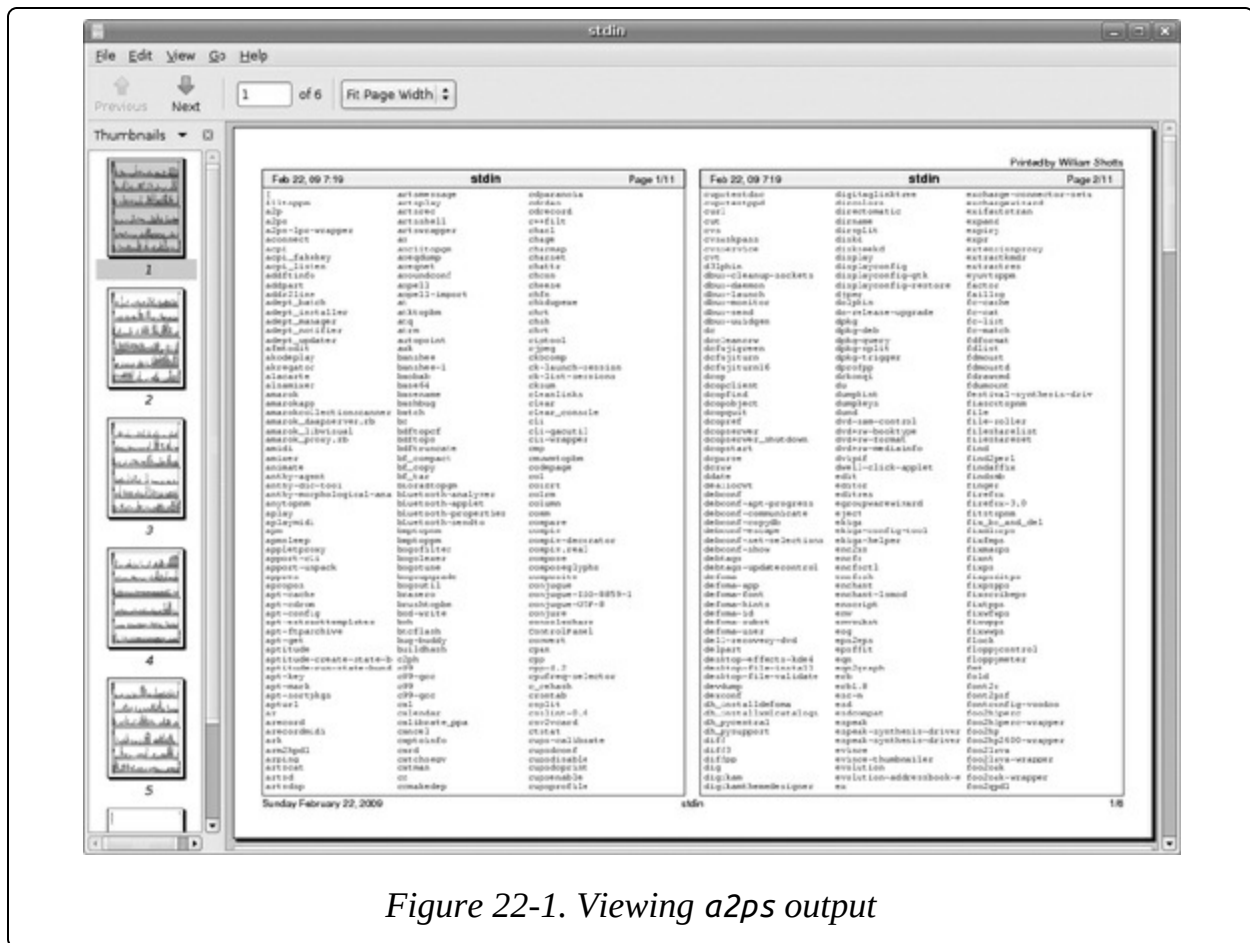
stdin

File Edit View Go Help

Previous Next 1 of 6 Fit Page Width

Thumbnails

1

2

3

4

5

Printed by William Shotts

Feb 22, 09 7:19 stdin Page 1/11

Feb 22, 09 7:19 stdin Page 2/11

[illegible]

Sunday February 22, 2009 stdin 1/6

Figure 22-1. Viewing a2ps output